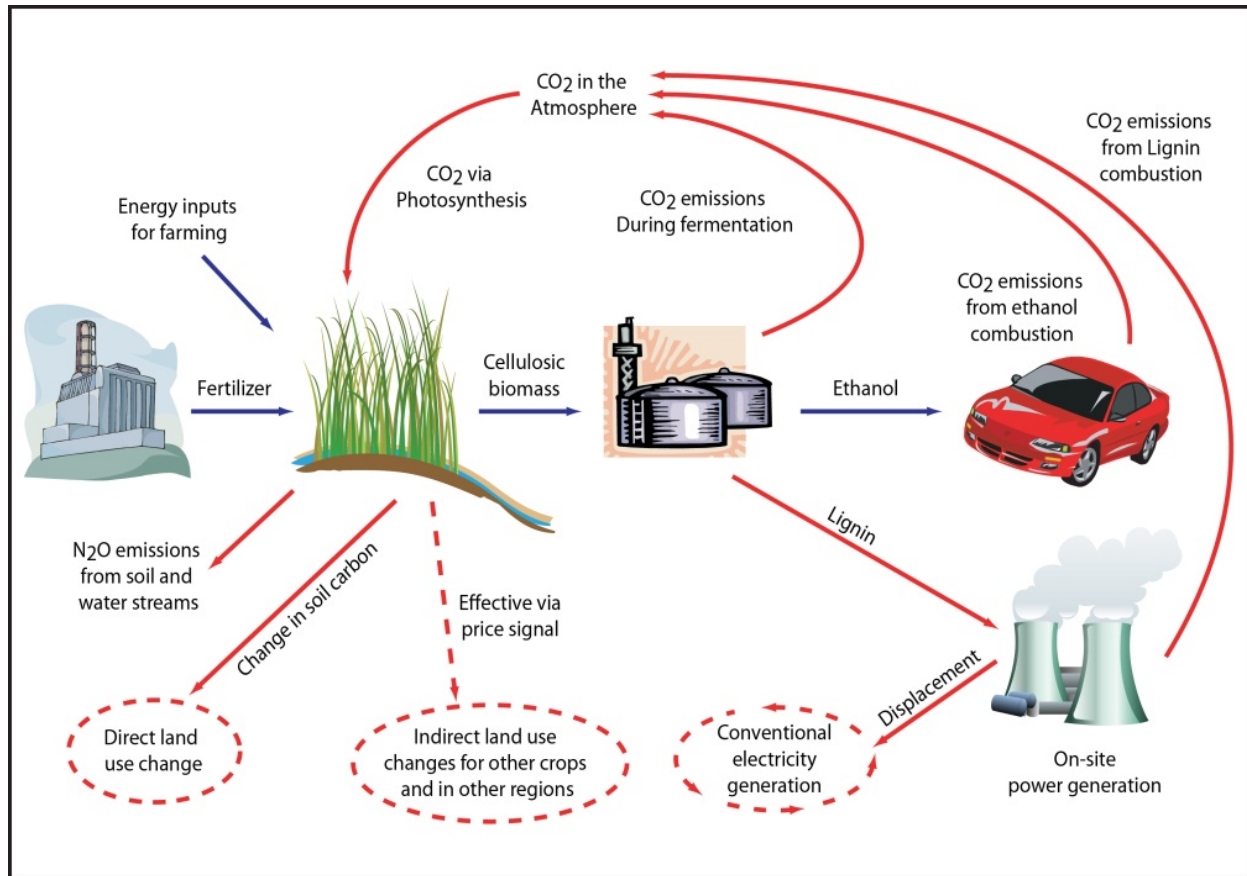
$CO_2$ in the Atmosphere

$CO_2$ emissions from Lignin combustion

$CO_2$ via Photosynthesis

$CO_2$ emissions During fermentation

Energy inputs for farming

$CO_2$ emissions from ethanol combustion

Fertilizer

Cellulosic biomass

Ethanol

Lignin

$N_2O$ emissions from soil and water streams

Change in soil carbon

Effective via price signal

Displacement

Direct land use change

Indirect land use changes for other crops and in other regions

Conventional electricity generation

On-site power generation